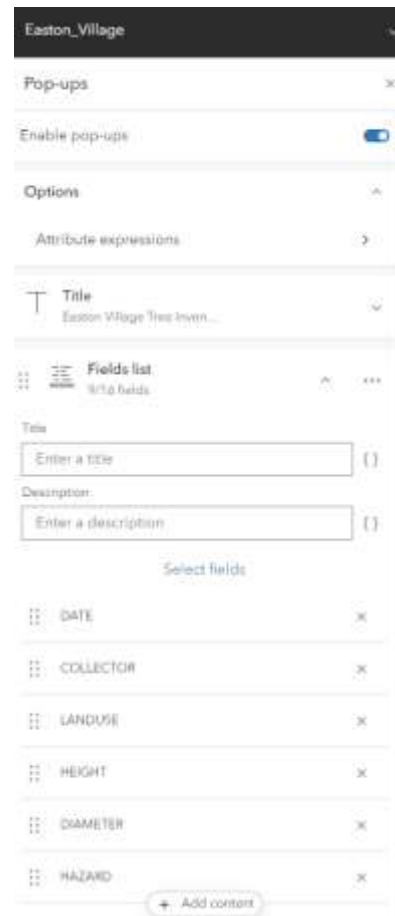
Easton_Village

Pop-ups

Enable pop-ups

Options

Attribute expressions

Title
Easton Village Tree Inven...

Fields list
9/16 fields

Title
Enter a title

Description
Enter a description

Select fields

DATE

COLLECTOR

LANDUSE

HEIGHT

DIAMETER

HAZARD

+ Add content